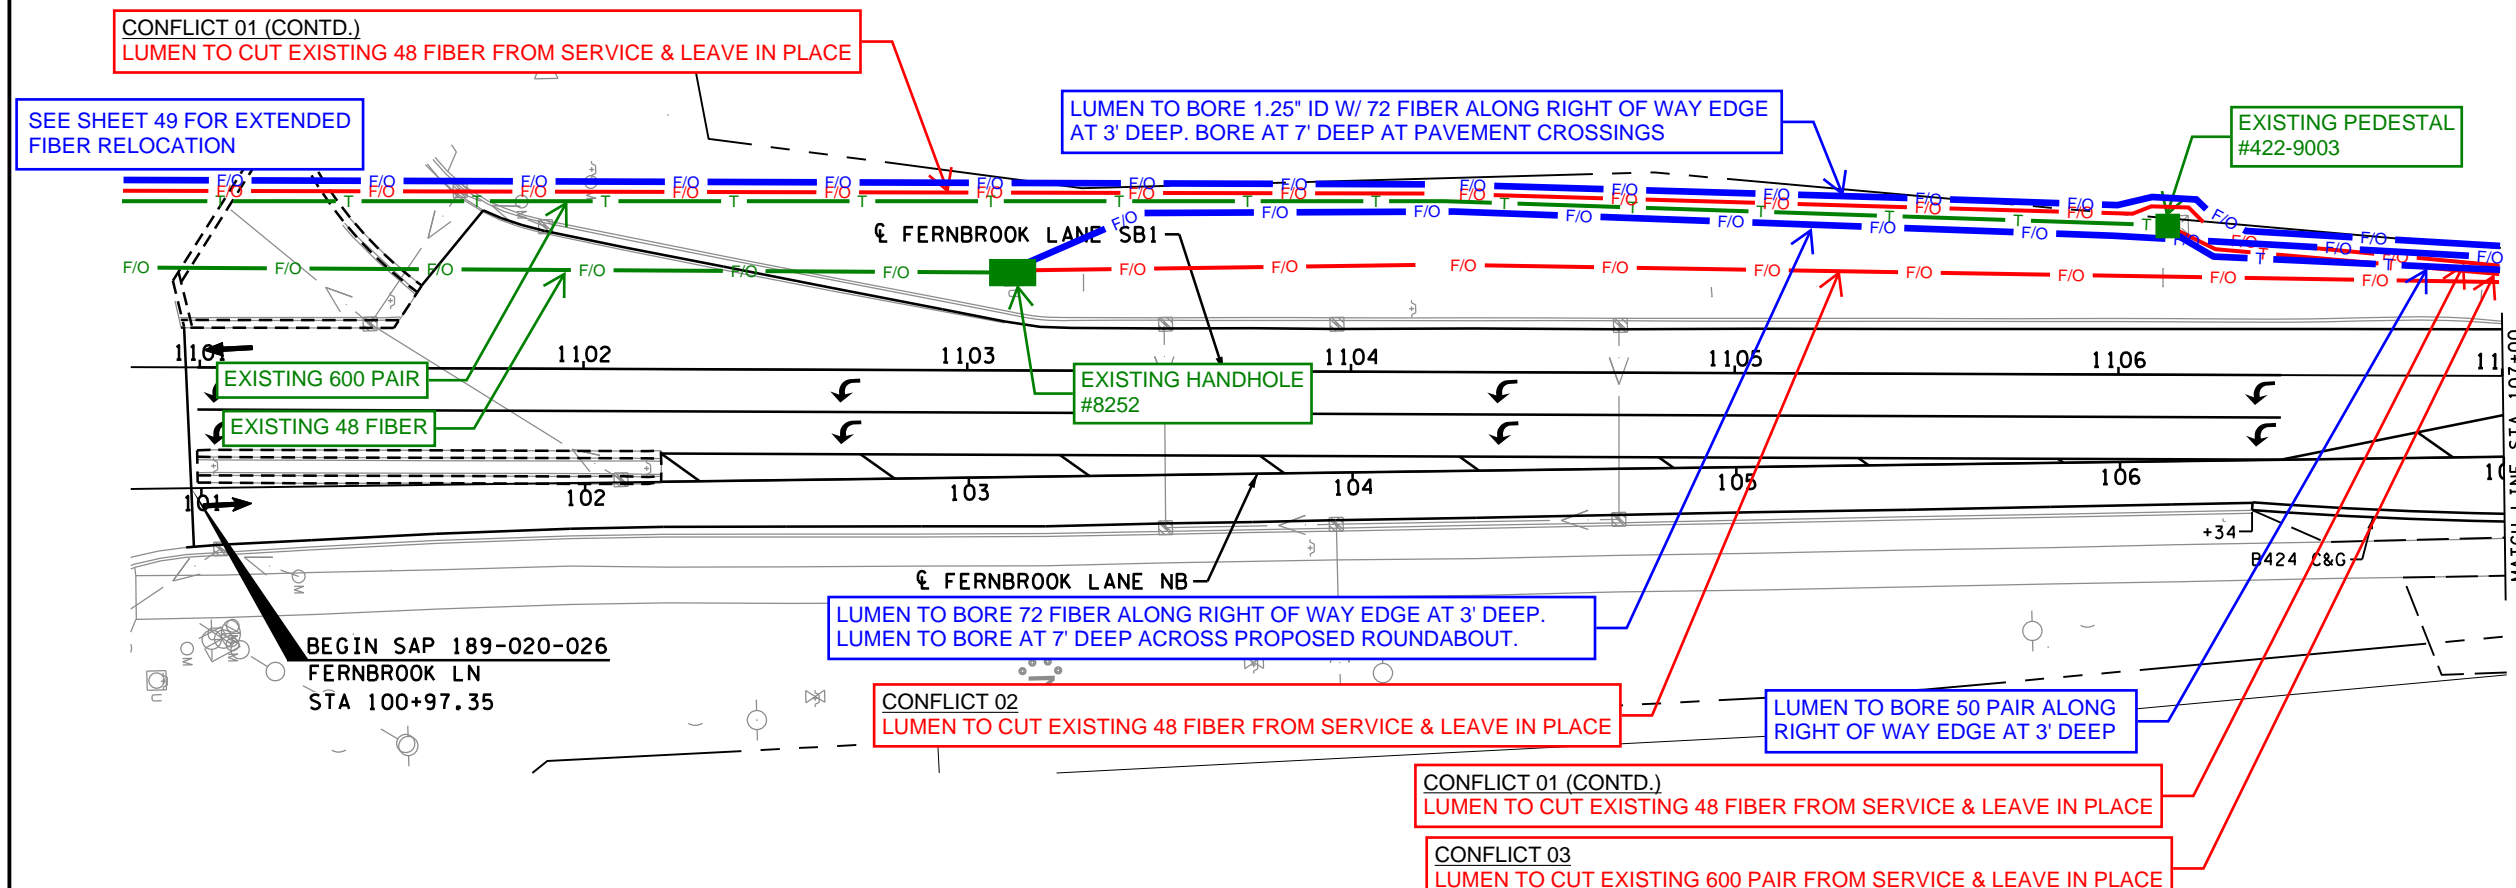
CONFLICT 01 (CONTD.)
LUMEN TO CUT EXISTING 48 FIBER FROM SERVICE & LEAVE IN PLACE

SEE SHEET 49 FOR EXTENDED FIBER RELOCATION

LUMEN TO BORE 1.25" ID W/ 72 FIBER ALONG RIGHT OF WAY EDGE AT 3' DEEP. BORE AT 7' DEEP AT PAVEMENT CROSSINGS

EXISTING PEDESTAL #422-9003

F/O F/O F/O F/O F/O F/O F/O F/O F/O F/O F/O F/O F/O F/O F/O F/O

T T T T T T T T T T T T T

℄ FERNBROOK LANE SB1

F/O F/O F/O F/O F/O F/O F/O F/O F/O F/O F/O F/O F/O F/O F/O F/O

1101 1102 1103 1104 1105 1106 11

EXISTING 600 PAIR

EXISTING 48 FIBER

EXISTING HANDHOLE #8252

101 102 103 104 105 106 10

+34
B424 C&G

℄ FERNBROOK LANE NB

LUMEN TO BORE 72 FIBER ALONG RIGHT OF WAY EDGE AT 3' DEEP. LUMEN TO BORE AT 7' DEEP ACROSS PROPOSED ROUNDABOUT.

BEGIN SAP 189-020-026
FERNBROOK LN
STA 100+97.35

CONFLICT 02
LUMEN TO CUT EXISTING 48 FIBER FROM SERVICE & LEAVE IN PLACE

LUMEN TO BORE 50 PAIR ALONG RIGHT OF WAY EDGE AT 3' DEEP

CONFLICT 01 (CONTD.)
LUMEN TO CUT EXISTING 48 FIBER FROM SERVICE & LEAVE IN PLACE

CONFLICT 03
LUMEN TO CUT EXISTING 600 PAIR FROM SERVICE & LEAVE IN PLACE

MATCH LINE STA 107+00